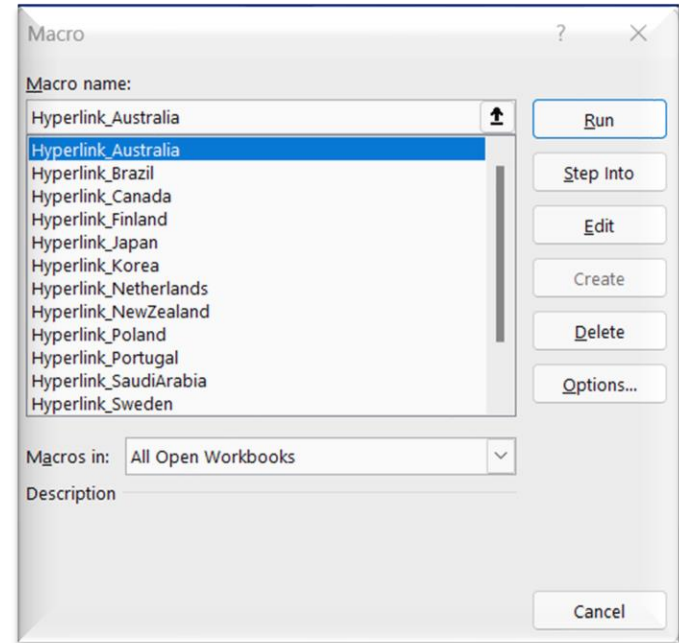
Macro

?

X

Macro name:

Hyperlink_Australia

Hyperlink_Australia
Hyperlink_Brazil
Hyperlink_Canada
Hyperlink_Finland
Hyperlink_Japan
Hyperlink_Korea
Hyperlink_Netherlands
Hyperlink_NewZealand
Hyperlink_Poland
Hyperlink_Portugal
Hyperlink_SaudiArabia
Hyperlink_Sweden

Run

Step Into

Edit

Create

Delete

Options...

Macros in: All Open Workbooks

Description

Cancel